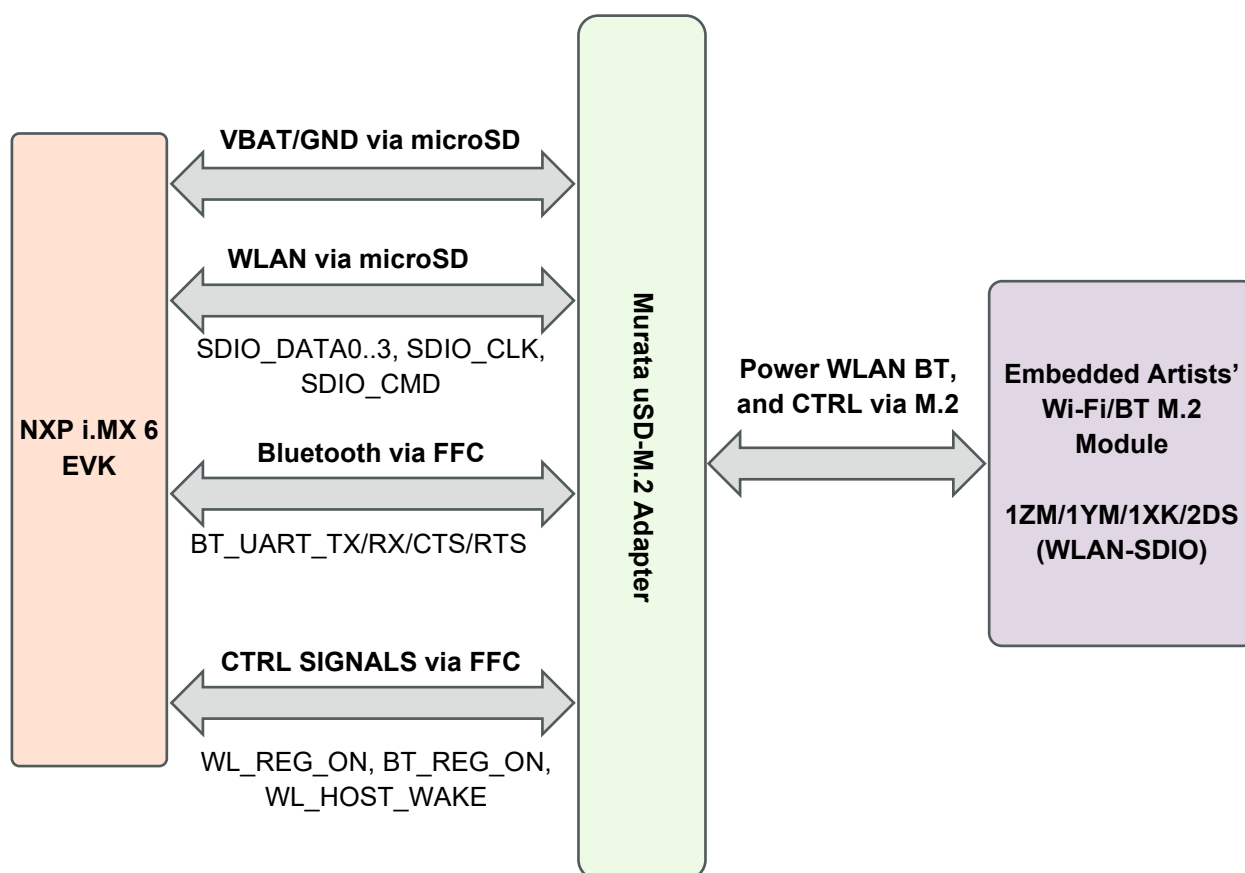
NXP i.MX 6 EVK

VBAT/GND via microSD

WLAN via microSD

SDIO_DATA0..3, SDIO_CLK, SDIO_CMD

Bluetooth via FFC

BT_UART_TX/RX/CTS/RTS

CTRL SIGNALS via FFC

WL_REG_ON, BT_REG_ON, WL_HOST_WAKE

Murata uSD-M.2 Adapter

Power WLAN BT, and CTRL via M.2

Embedded Artists' Wi-Fi/BT M.2 Module

1ZM/1YM/1XK/2DS (WLAN-SDIO)